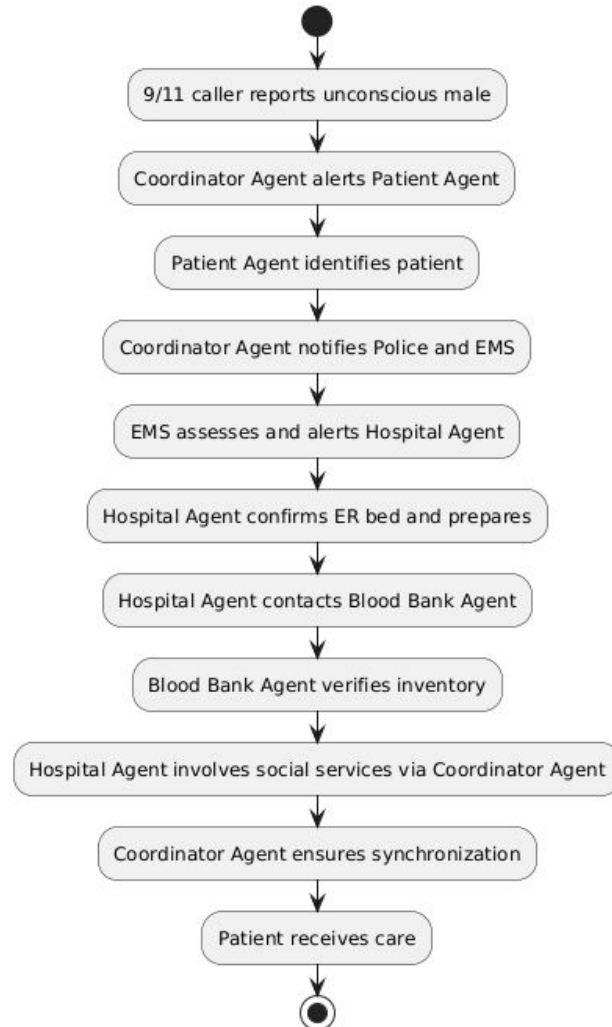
9/11 caller reports unconscious male

Coordinator Agent alerts Patient Agent

Patient Agent identifies patient

Coordinator Agent notifies Police and EMS

EMS assesses and alerts Hospital Agent

Hospital Agent confirms ER bed and prepares

Hospital Agent contacts Blood Bank Agent

Blood Bank Agent verifies inventory

Hospital Agent involves social services via Coordinator Agent

Coordinator Agent ensures synchronization

Patient receives care